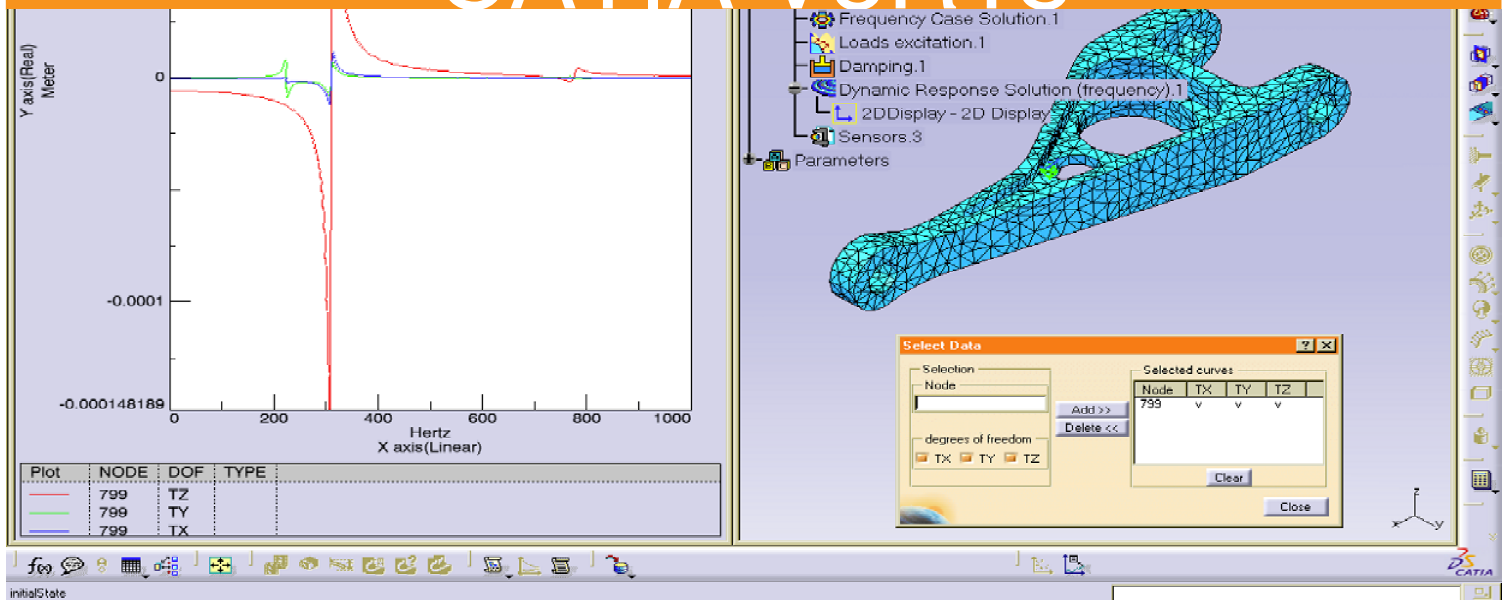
Y axis(Real)
Meter

0

-0.0001

-0.000148189

0 200 400 600 800 1000
Hertz
X axis(Linear)

| Plot | NODE | DOF | TYPE |
|---|---|---|---|
| | 799 | TZ | |
| | 799 | TY | |
| | 799 | TX | |

Frequency Case Solution.1
Loads excitation.1
Damping.1
Dynamic Response Solution (frequency).1
2DDisplay - 2D Display
Sensors.3
Parameters

Select Data
Selection
Node
degrees of freedom
TX TY TZ
Add >>
Delete <<
Selected curves

| Node | TX | TY | TZ |
|---|---|---|---|
| 799 | v | v | v |

Clear
Close

CATIA

initialState